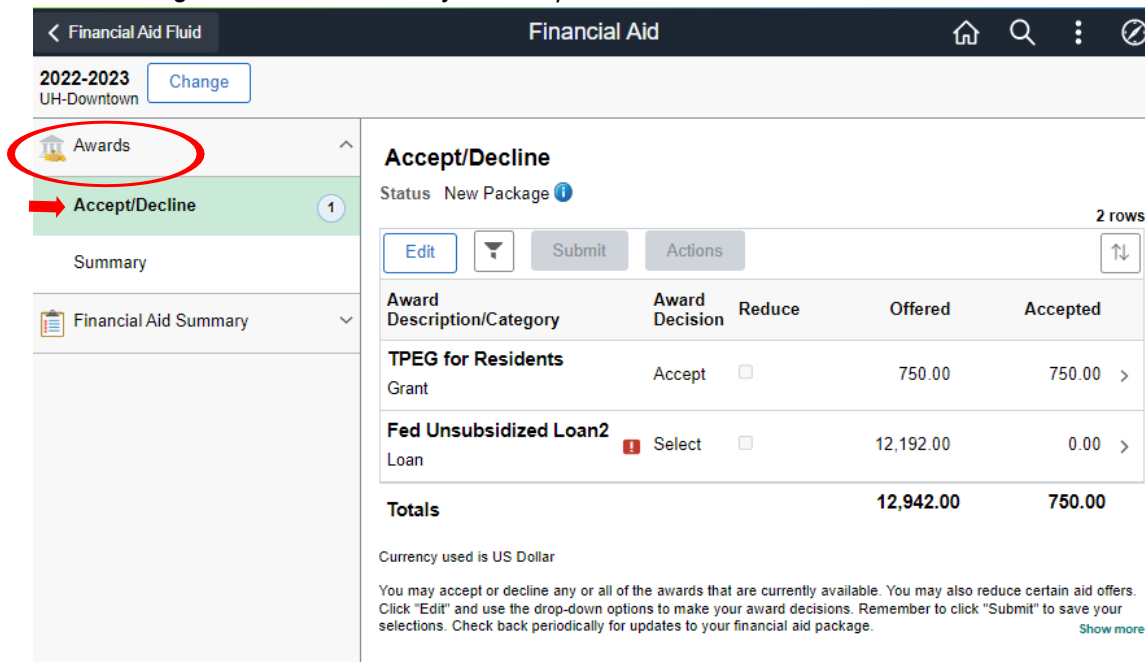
Financial Aid Fluid

Financial Aid

2022-2023
UH-Downtown

Change

Awards

Accept/Decline 1

Summary

Financial Aid Summary

Accept/Decline

Status New Package

2 rows

Edit

Submit

Actions

| Award Description/Category | Award Decision | Reduce | Offered | Accepted |
|---|---|---|---|---|
| TPEG for Residents Grant | Accept | | 750.00 | 750.00 |
| Fed Unsubsidized Loan2 Loan | Select | | 12,192.00 | 0.00 |
| Totals | | | 12,942.00 | 750.00 |

Currency used is US Dollar

You may accept or decline any or all of the awards that are currently available. You may also reduce certain aid offers. Click "Edit" and use the drop-down options to make your award decisions. Remember to click "Submit" to save your selections. Check back periodically for updates to your financial aid package.

Show more